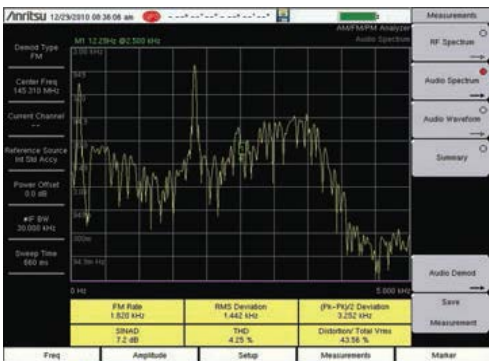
/Inritsu 12/29/2010 08:38:08 am

Measurements

Demod Type
FM

Center Freq
145.310 MHz

Current Channel
--

Reference Source
Int Std Accy

Power Offset
0.0 dB

#IF BW
30.000 kHz

Sweep Time
560 ms

M1 12.29Hz @2.500 kHz

AM/FM/PM Analyzer
Audio Spectrum

0 Hz

5.000 kHz

RF Spectrum

Audio Spectrum

Audio Waveform

Summary

Audio Demod

Save Measurement

| FM Rate 1.820 kHz | RMS Deviation 1.442 kHz | (Pk-Pk)/2 Deviation 3.252 kHz |
|---|---|---|
| SINAD 7.2 dB | THD 4.25 % | Distortion/ Total Vrms 43.56 % |

Freq | Amplitude | Setup | Measurements | Marker